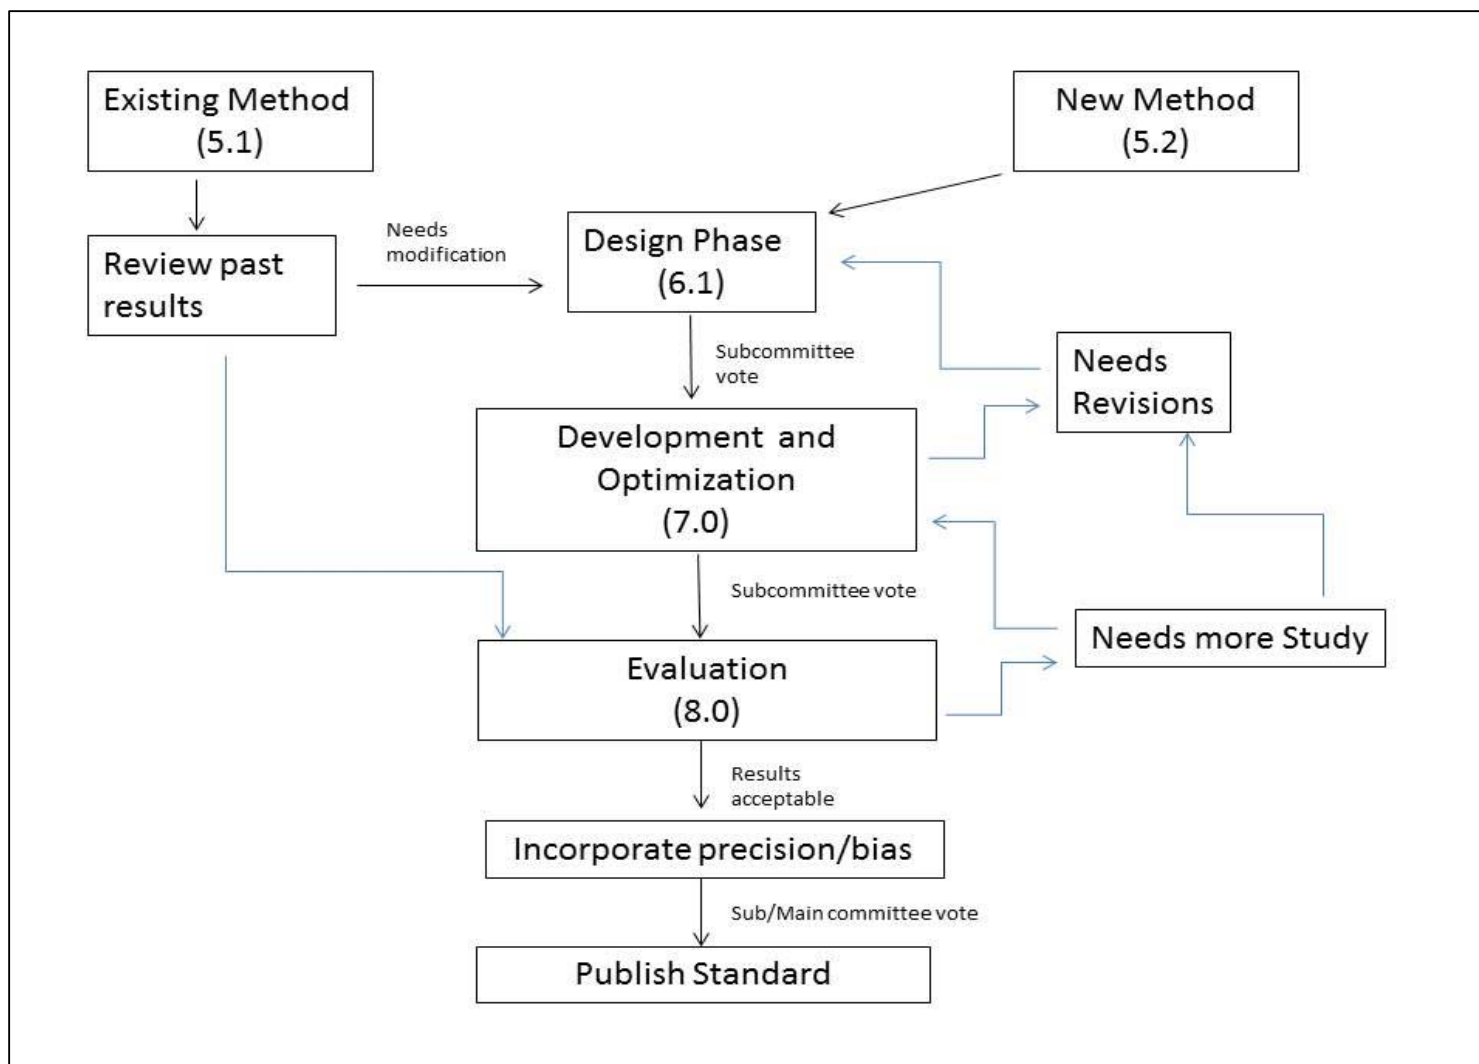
Existing Method (5.1)

New Method (5.2)

Review past results

Needs modification

Design Phase (6.1)

Subcommittee vote

Needs Revisions

Development and Optimization (7.0)

Subcommittee vote

Needs more Study

Evaluation (8.0)

Results acceptable

Incorporate precision/bias

Sub/Main committee vote

Publish Standard